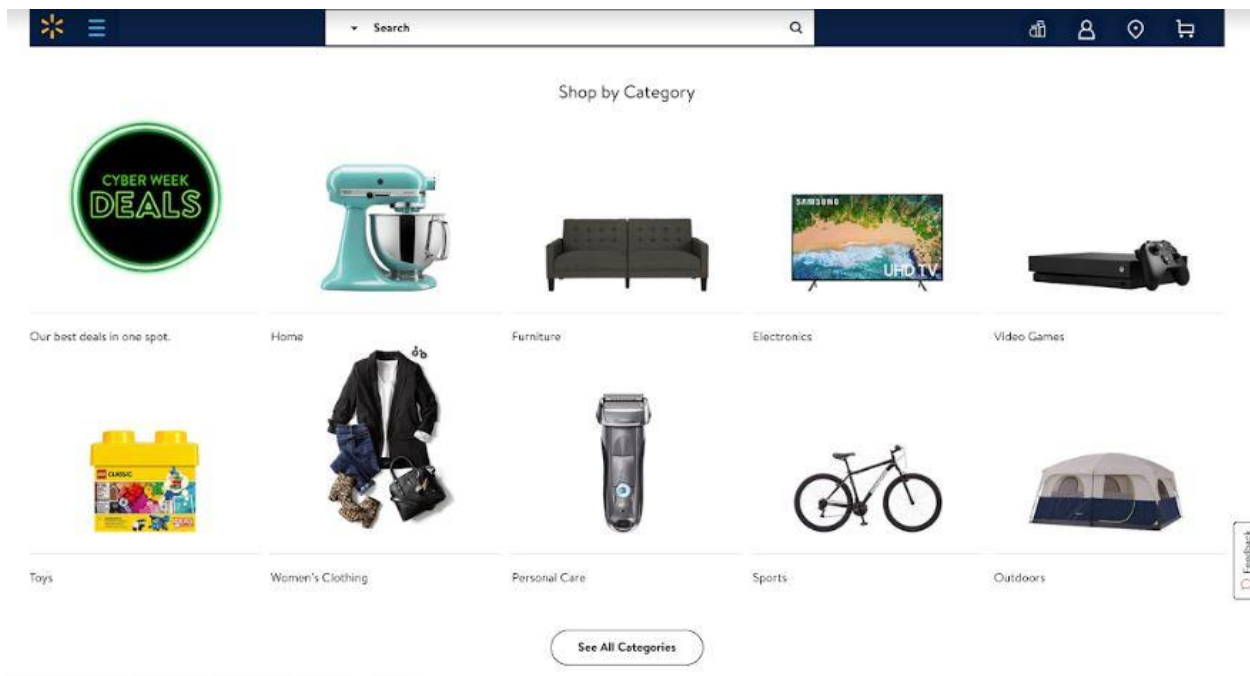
Search

Shop by Category

CYBER WEEK DEALS

Our best deals in one spot.

Home

Furniture

SAMSUNG UHD TV

Electronics

Video Games

LEGO CLASSIC

Toys

Women's Clothing

Personal Care

Sports

Outdoors

See All Categories

Feedback